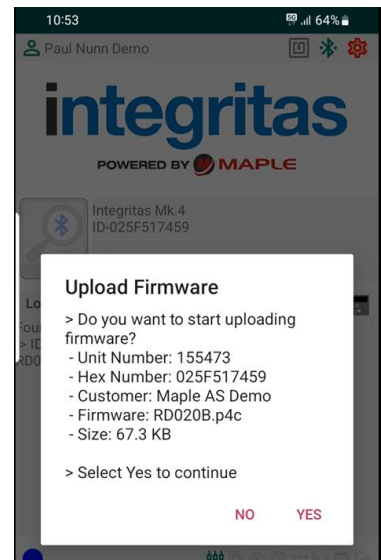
10:53
64%
Paul Nunn Demo
integritas
POWERED BY MAPLE
Integritas Mk.4
ID-025F517459
Lo
Fou
> ID
RD0

Upload Firmware

> Do you want to start uploading firmware?
- Unit Number: 155473
- Hex Number: 025F517459
- Customer: Maple AS Demo
- Firmware: RD020B.p4c
- Size: 67.3 KB

> Select Yes to continue

NO YES